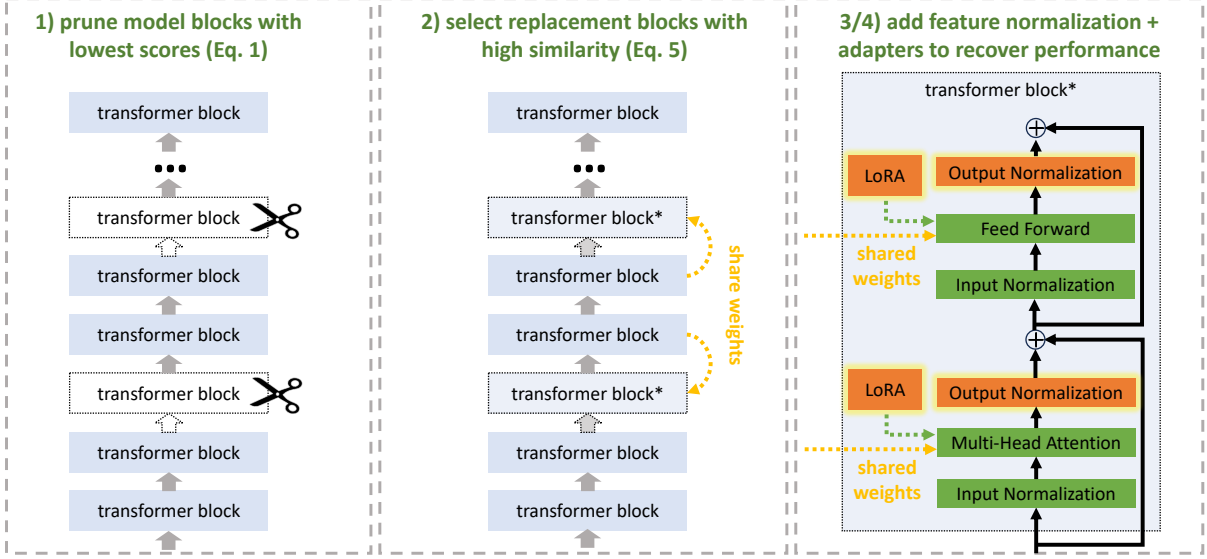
1) prune model blocks with lowest scores (Eq. 1)

transformer block
...
transformer block
transformer block
transformer block
transformer block
transformer block
transformer block

2) select replacement blocks with high similarity (Eq. 5)

transformer block
...
transformer block*
transformer block
transformer block
transformer block*
transformer block
transformer block

share weights

3/4) add feature normalization + adapters to recover performance

transformer block*

$\oplus$
LoRA
Output Normalization
Feed Forward
shared weights
Input Normalization
$\oplus$
LoRA
Output Normalization
Multi-Head Attention
shared weights
Input Normalization